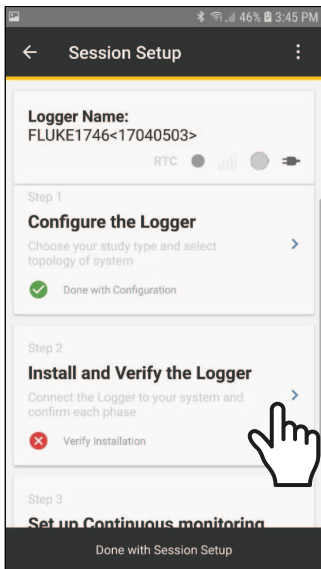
46% 3:45 PM

Session Setup

Logger Name:
FLUKE1746<17040503>

RTC

Step 1
Configure the Logger
Choose your study type and select topology of system

Done with Configuration

Step 2
Install and Verify the Logger
Connect the Logger to your system and confirm each phase

Verify Installation

Step 3
Set up Continuous monitoring

Done with Session Setup